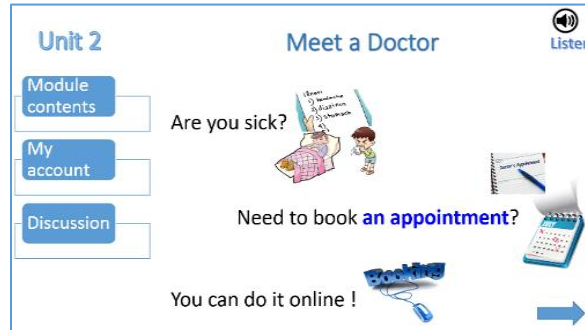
Unit 2

Meet a Doctor

Listen

Module contents

My account

Discussion

Are you sick?

fever
headache
dizziness
stomach

Need to book an appointment?

Doctor's Appointment

You can do it online !

Booking